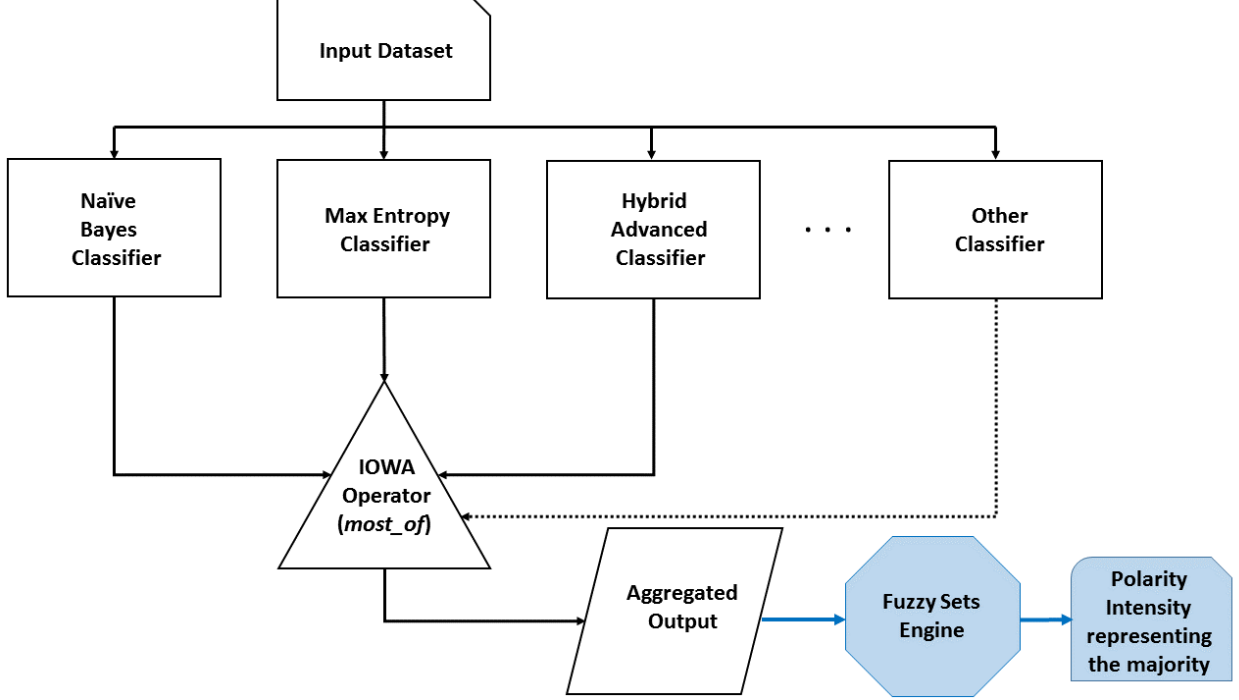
Input Dataset

Naïve Bayes Classifier

Max Entropy Classifier

Hybrid Advanced Classifier

. . .

Other Classifier

IOWA Operator (most_of)

Aggregated Output

Fuzzy Sets Engine

Polarity Intensity representing the majority